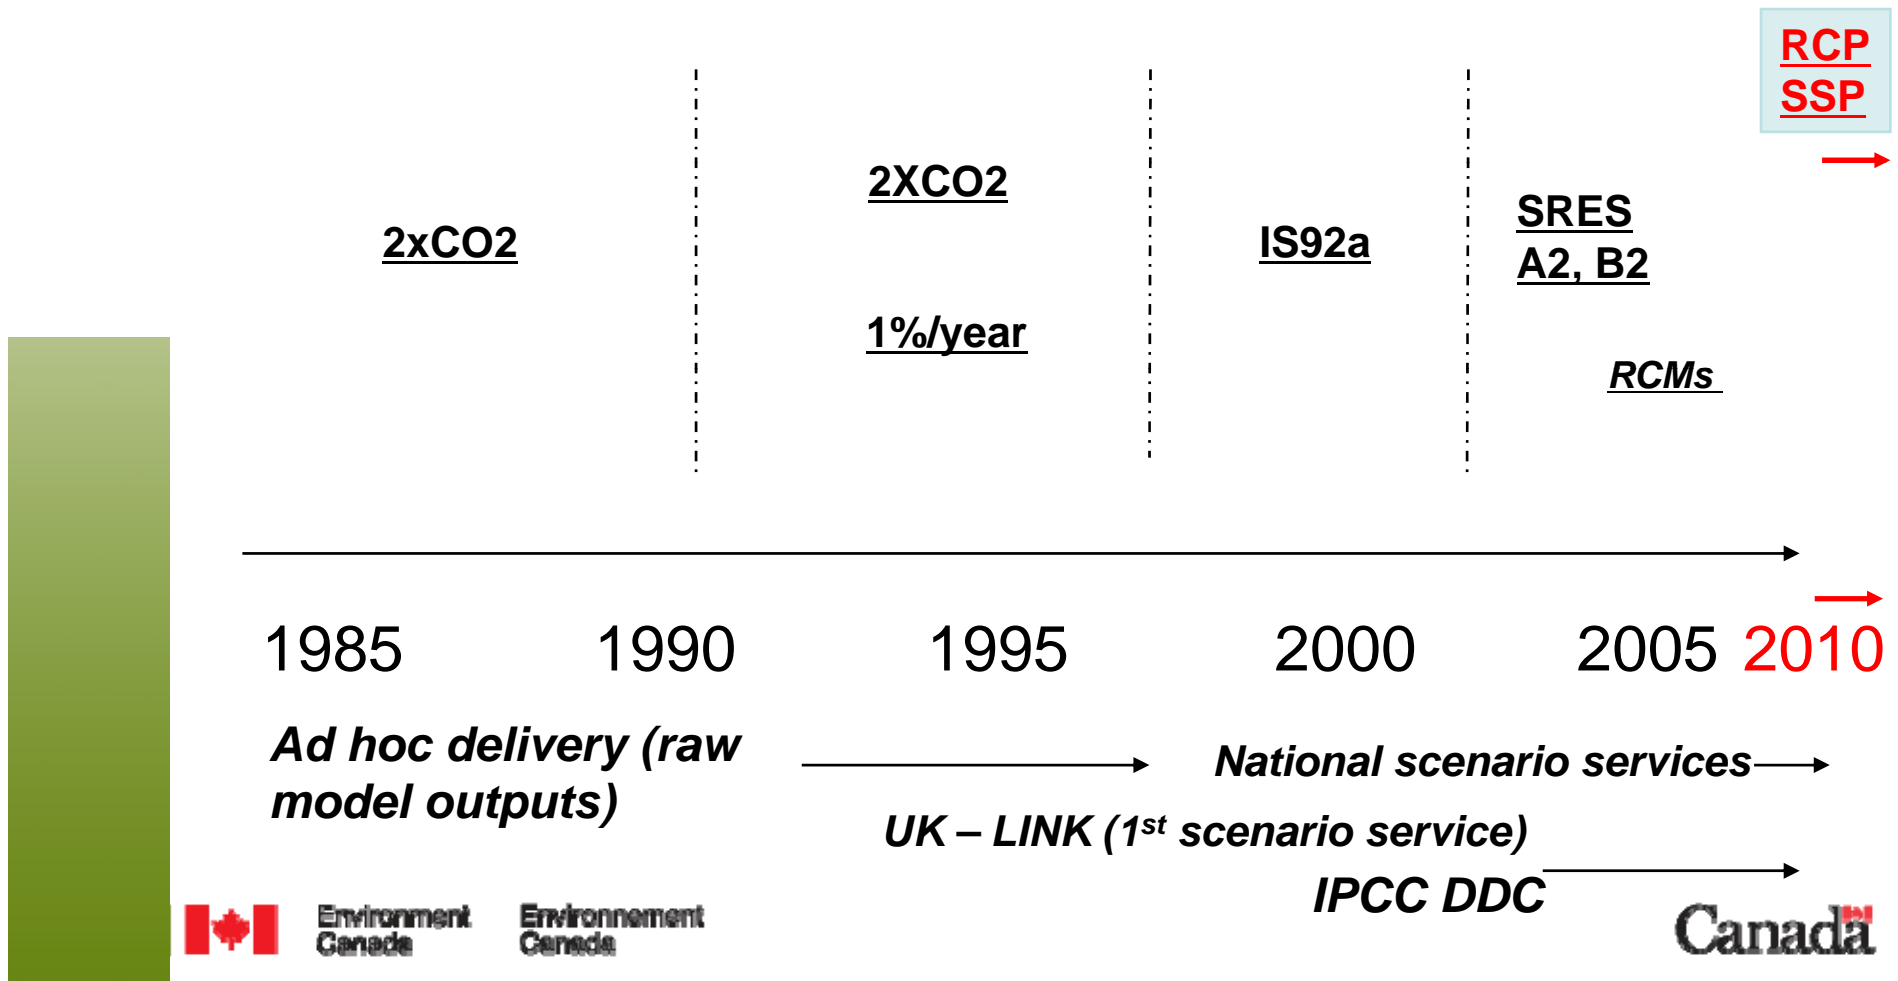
RCP
SSP

2xCO2

2XCO2

1%/year

IS92a

SRES
A2, B2

RCMs

1985 1990 1995 2000 2005 2010

Ad hoc delivery (raw model outputs)

National scenario services

UK – LINK (1$^{st}$ scenario service)

IPCC DDC

Environment Canada Environnement Canada

Canada